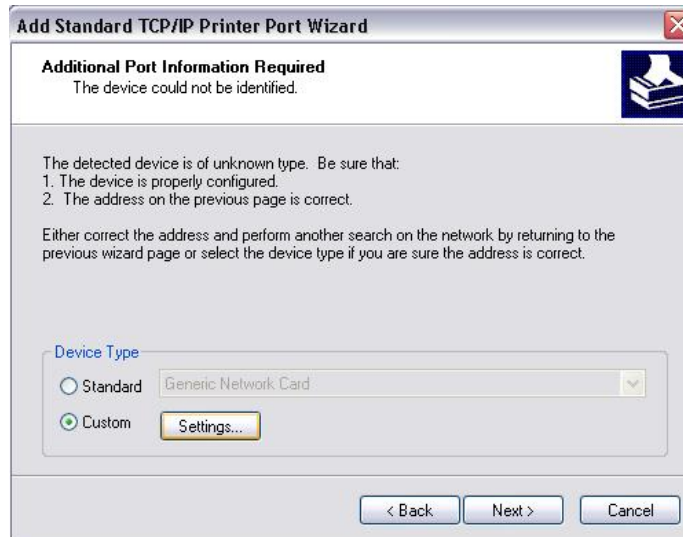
Add Standard TCP/IP Printer Port Wizard

Additional Port Information Required
The device could not be identified.

The detected device is of unknown type. Be sure that:
1. The device is properly configured.
2. The address on the previous page is correct.

Either correct the address and perform another search on the network by returning to the previous wizard page or select the device type if you are sure the address is correct.

Device Type
Standard Generic Network Card
Custom Settings...

< Back Next > Cancel